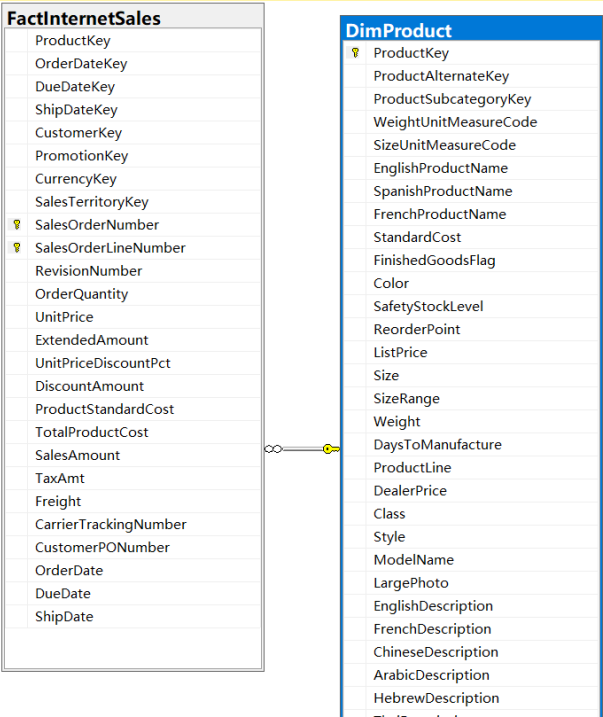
FactInternetSales
ProductKey
OrderDateKey
DueDateKey
ShipDateKey
CustomerKey
PromotionKey
CurrencyKey
SalesTerritoryKey
SalesOrderNumber
SalesOrderLineNumber
RevisionNumber
OrderQuantity
UnitPrice
ExtendedAmount
UnitPriceDiscountPct
DiscountAmount
ProductStandardCost
TotalProductCost
SalesAmount
TaxAmt
Freight
CarrierTrackingNumber
CustomerPONumber
OrderDate
DueDate
ShipDate

DimProduct
ProductKey
ProductAlternateKey
ProductSubcategoryKey
WeightUnitMeasureCode
SizeUnitMeasureCode
EnglishProductName
SpanishProductName
FrenchProductName
StandardCost
FinishedGoodsFlag
Color
SafetyStockLevel
ReorderPoint
ListPrice
Size
SizeRange
Weight
DaysToManufacture
ProductLine
DealerPrice
Class
Style
ModelName
LargePhoto
EnglishDescription
FrenchDescription
ChineseDescription
ArabicDescription
HebrewDescription
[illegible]